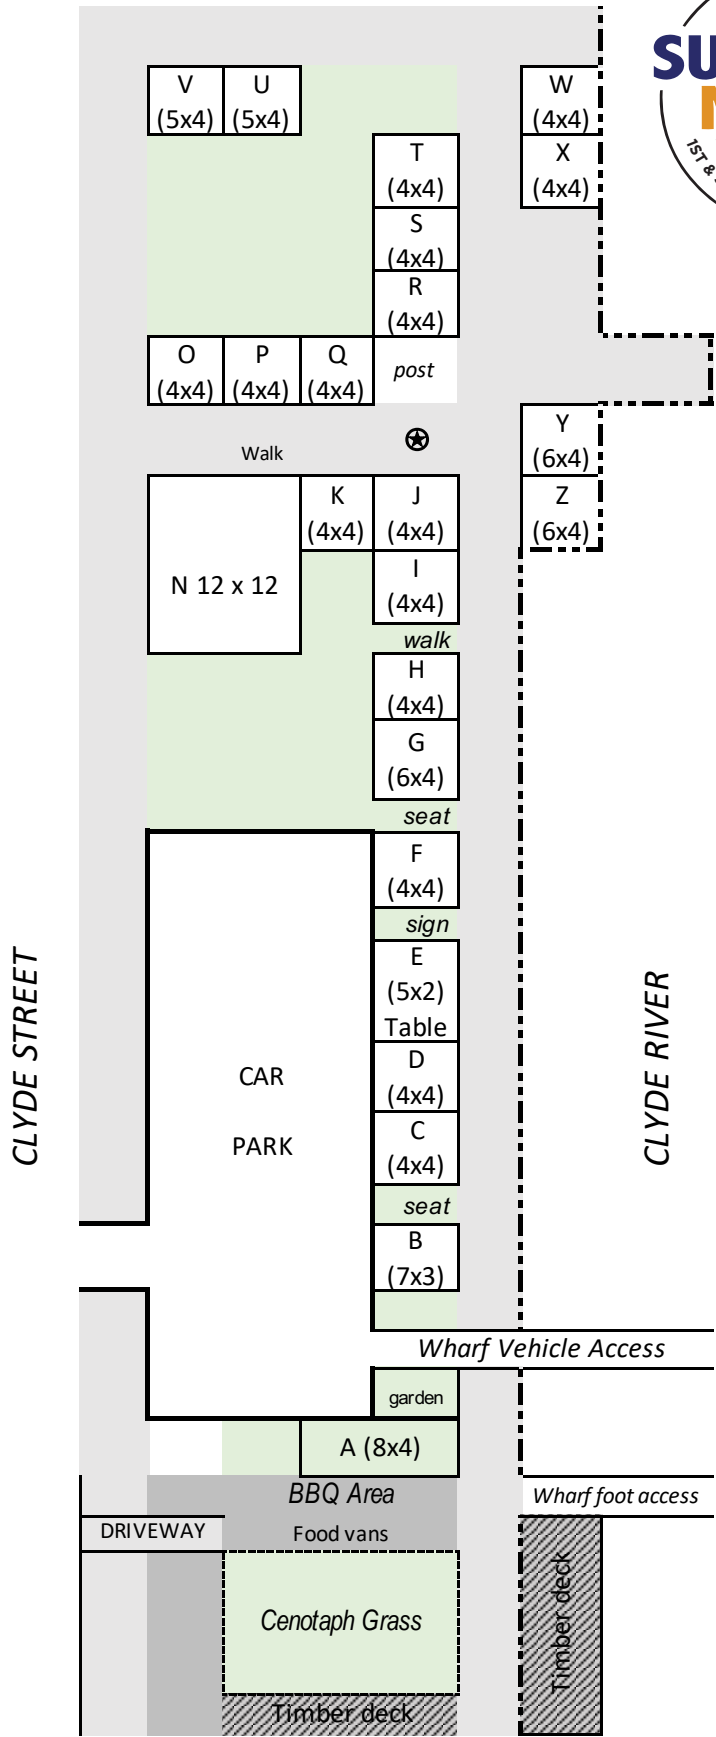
SU
M
1ST &

V
(5x4)

U
(5x4)

W
(4x4)

X
(4x4)

T
(4x4)

S
(4x4)

R
(4x4)

O
(4x4)

P
(4x4)

Q
(4x4)

post

Walk

Y
(6x4)

Z
(6x4)

K
(4x4)

J
(4x4)

N 12 x 12

I
(4x4)

walk

H
(4x4)

G
(6x4)

seat

F
(4x4)

sign

E
(5x2)
Table

CLYDE STREET

CAR

PARK

D
(4x4)

C
(4x4)

CLYDE RIVER

seat

B
(7x3)

Wharf Vehicle Access

garden

A (8x4)

BBQ Area

Wharf foot access

DRIVEWAY

Food vans

Cenotaph Grass

Timber deck

Timber deck